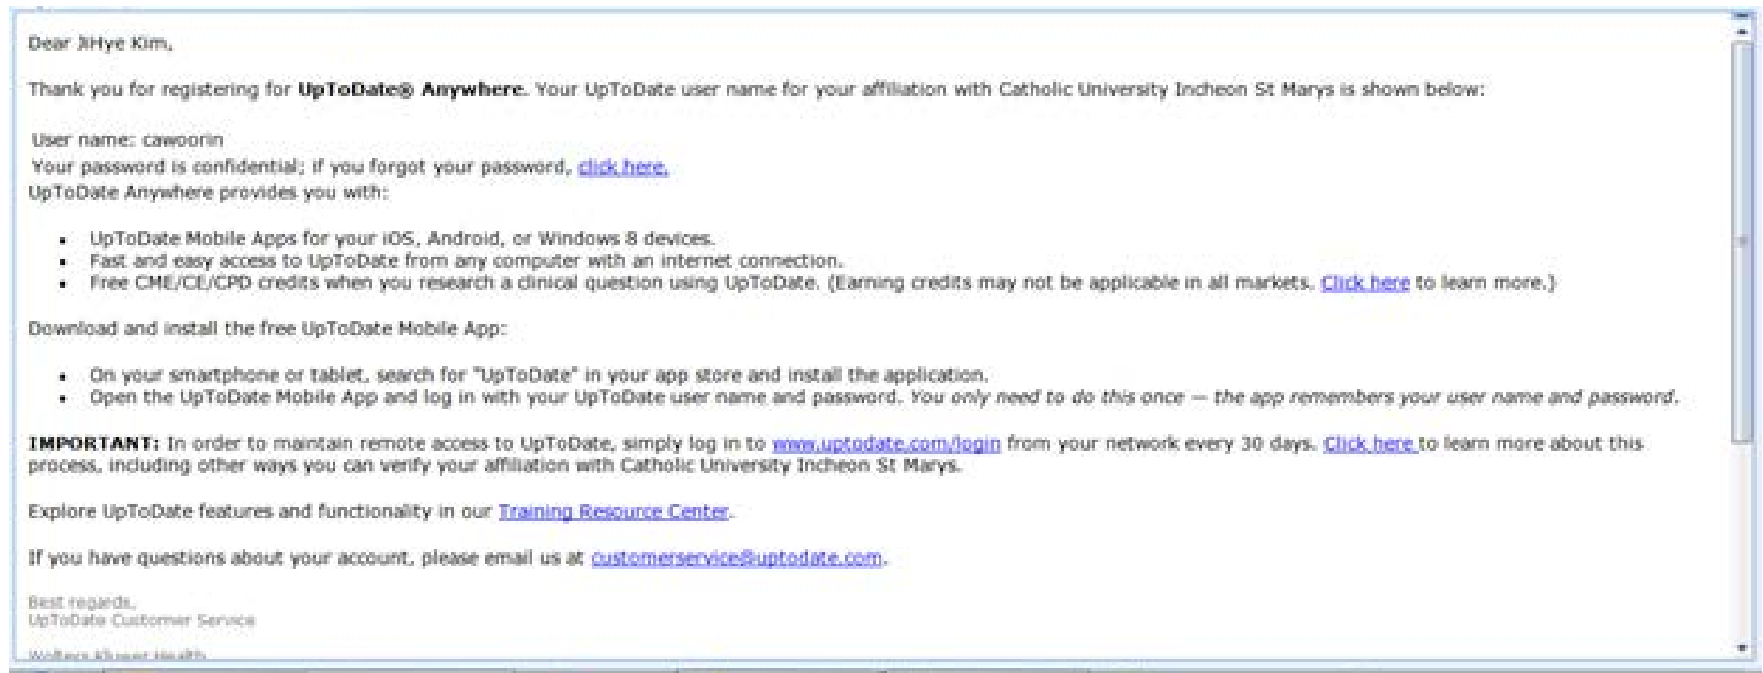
Dear JiHye Kim,

Thank you for registering for **UpToDate® Anywhere**. Your UpToDate user name for your affiliation with Catholic University Incheon St Marys is shown below:

User name: cawoorin
Your password is confidential; if you forgot your password, click here.
UpToDate Anywhere provides you with:

- UpToDate Mobile Apps for your iOS, Android, or Windows 8 devices.
- Fast and easy access to UpToDate from any computer with an internet connection.
- Free CME/CE/CPD credits when you research a clinical question using UpToDate. (Earning credits may not be applicable in all markets. Click here to learn more.)

Download and install the free UpToDate Mobile App:

- On your smartphone or tablet, search for "UpToDate" in your app store and install the application.
- Open the UpToDate Mobile App and log in with your UpToDate user name and password. *You only need to do this once — the app remembers your user name and password.*

**IMPORTANT:** In order to maintain remote access to UpToDate, simply log in to www.uptodate.com/login from your network every 30 days. Click here to learn more about this process, including other ways you can verify your affiliation with Catholic University Incheon St Marys.

Explore UpToDate features and functionality in our Training Resource Center.

If you have questions about your account, please email us at customerservice@uptodate.com.

Best regards,
UpToDate Customer Service

Wolters Kluwer Health